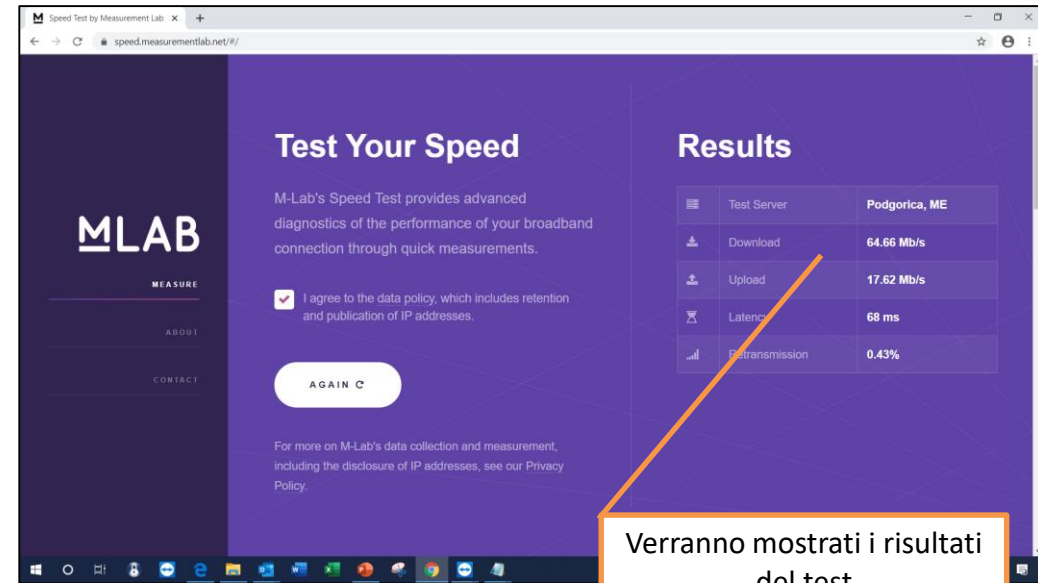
Speed Test by Measurement Lab ×

speed.measurementlab.net/#/

MLAB

MEASURE

ABOUT

CONTACT

Test Your Speed

M-Lab's Speed Test provides advanced diagnostics of the performance of your broadband connection through quick measurements.

I agree to the data policy, which includes retention and publication of IP addresses.

AGAIN

For more on M-Lab's data collection and measurement, including the disclosure of IP addresses, see our Privacy Policy.

Results

| | |
|---|---|
| Test Server | Podgorica, ME |
| Download | 64.66 Mb/s |
| Upload | 17.62 Mb/s |
| Latency | 68 ms |
| Retransmission | 0.43% |

Verranno mostrati i risultati del test